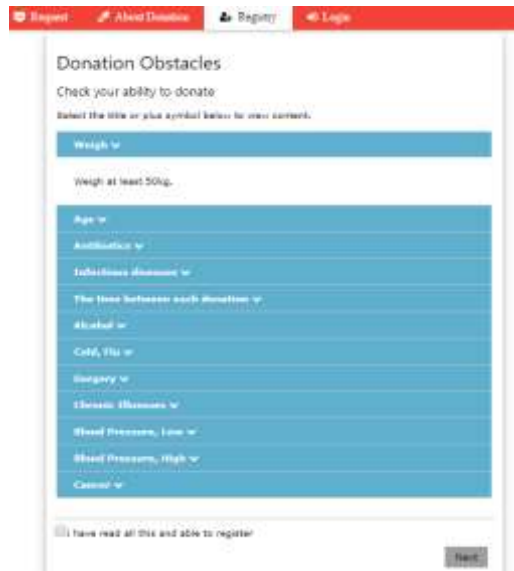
Request About Donation Registry Login

Donation Obstacles

Check your ability to donate

Select the title or plus symbol below to view content.

Weigh

Weigh at least 50kg.

Age

Antibiotics

Infectious diseases

The time between each donation

Alcohol

Cold, flu

Surgery

Chronic illnesses

Blood Pressure, Low

Blood Pressure, High

Cancer

I have read all this and able to register

Next